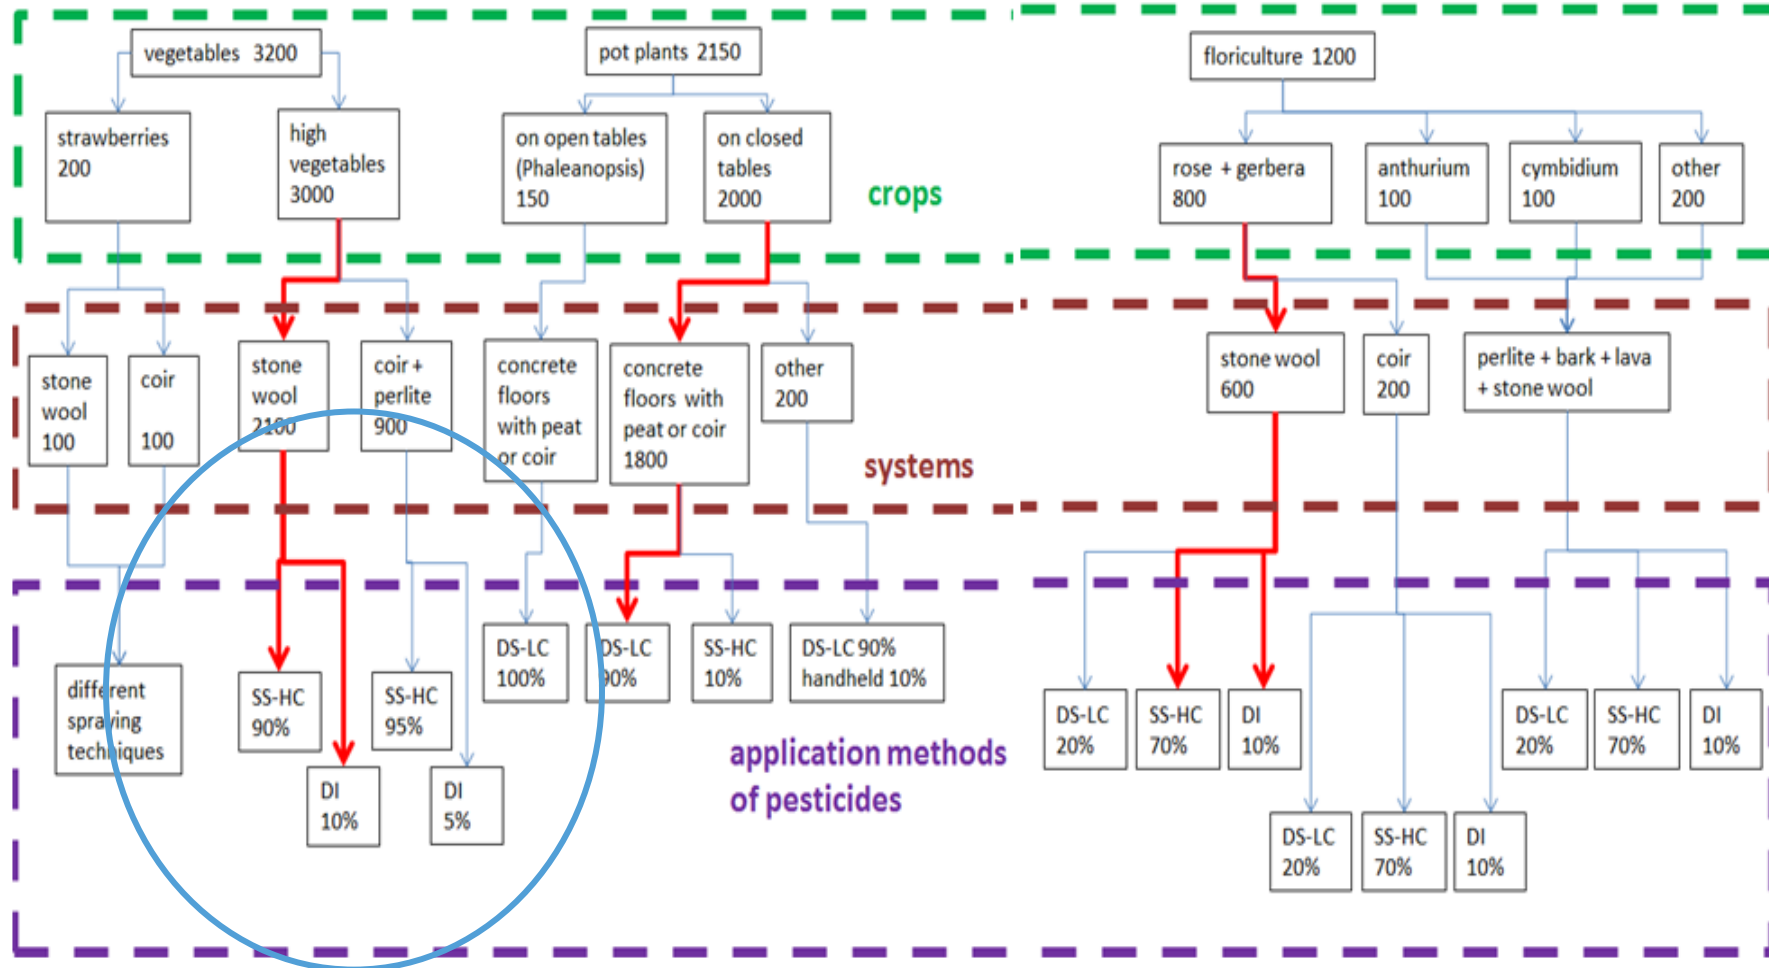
vegetables 3200

pot plants 2150

floriculture 1200

strawberries 200

high vegetables 3000

on open tables (Phaleanopsis) 150

on closed tables 2000

crops

rose + gerbera 800

anthurium 100

cymbidium 100

other 200

stone wool 100

coir 100

stone wool 2100

coir + perlite 900

concrete floors with peat or coir

concrete floors with peat or coir 1800

other 200

systems

stone wool 600

coir 200

perlite + bark + lava + stone wool

different spraying techniques

SS-HC 90%

DI 10%

SS-HC 95%

DI 5%

DS-LC 100%

DS-LC 90%

SS-HC 10%

DS-LC 90% handheld 10%

application methods of pesticides

DS-LC 20%

SS-HC 70%

DI 10%

DS-LC 20%

SS-HC 70%

DI 10%

DS-LC 20%

SS-HC 70%

DI 10%